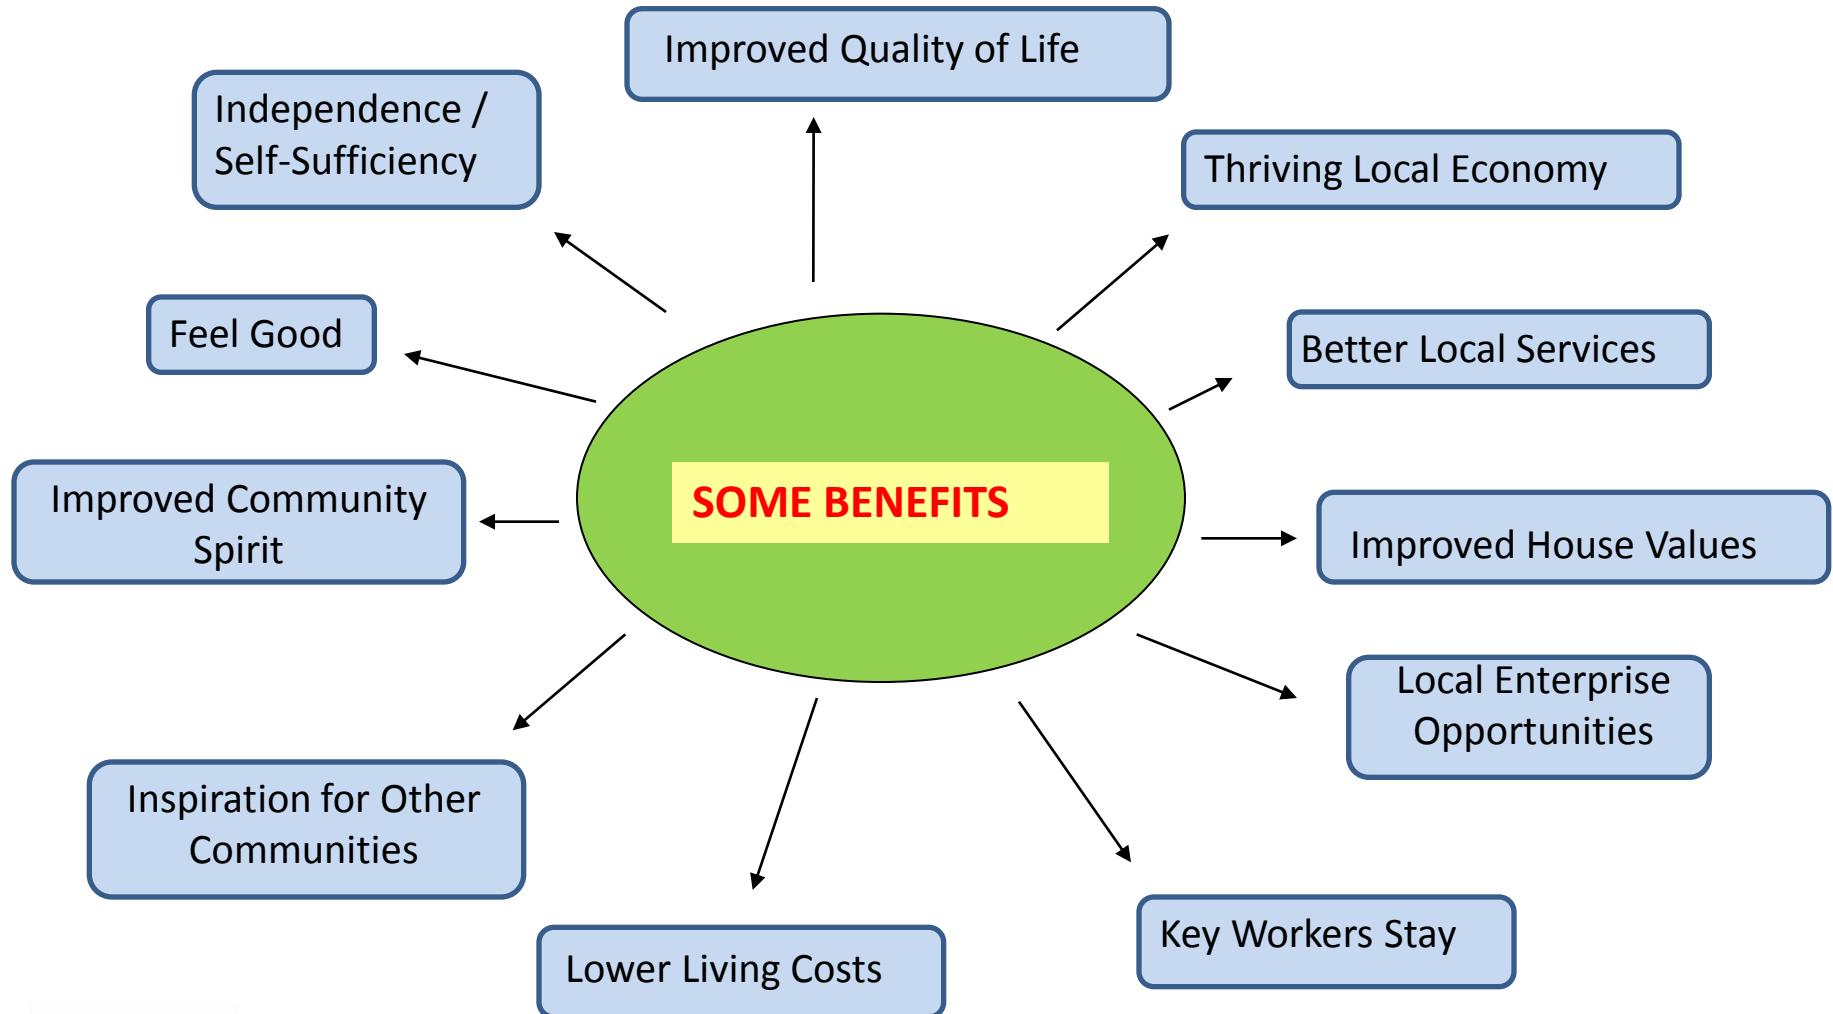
Improved Quality of Life

Independence / Self-Sufficiency

Thriving Local Economy

Feel Good

Better Local Services

SOME BENEFITS

Improved Community Spirit

Improved House Values

Local Enterprise Opportunities

Inspiration for Other Communities

Lower Living Costs

Key Workers Stay